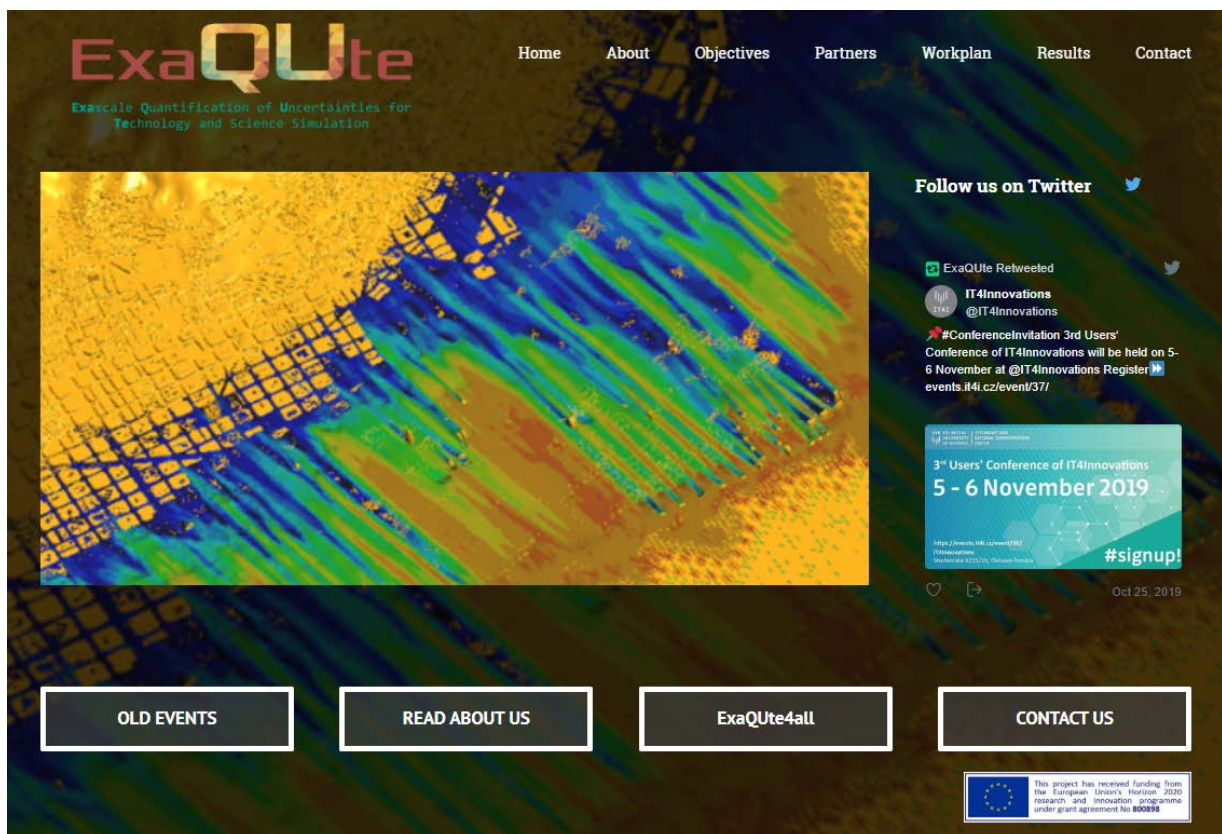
ExaQUte

Exascale Quantification of Uncertainties for Technology and Science Simulation

Home About Objectives Partners Workplan Results Contact

Follow us on Twitter

ExaQUte Retweeted

IT4Innovations
@IT4Innovations

📌#ConferenceInvitation 3rd Users' Conference of IT4Innovations will be held on 5-6 November at @IT4Innovations Register⏩ events.it4i.cz/event/37/

3rd Users' Conference of IT4Innovations
5 - 6 November 2019
#signup!

Oct 25, 2019

OLD EVENTS

READ ABOUT US

ExaQUte4all

CONTACT US

This project has received funding from the European Union's Horizon 2020 research and innovation programme under grant agreement No 800898